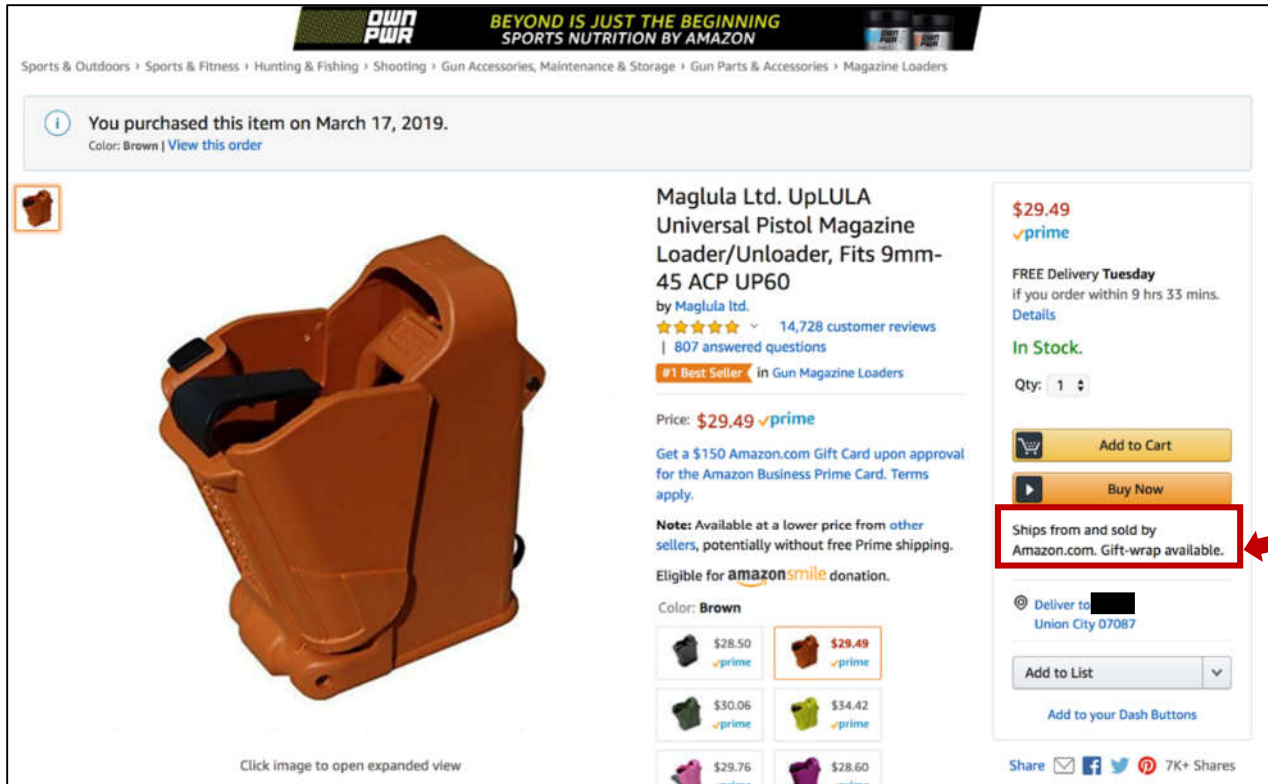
OWN PWR BEYOND IS JUST THE BEGINNING SPORTS NUTRITION BY AMAZON

Sports & Outdoors › Sports & Fitness › Hunting & Fishing › Shooting › Gun Accessories, Maintenance & Storage › Gun Parts & Accessories › Magazine Loaders

You purchased this item on March 17, 2019.
Color: Brown | View this order

Maglula Ltd. UpLULA Universal Pistol Magazine Loader/Unloader, Fits 9mm-45 ACP UP60
by Maglula ltd.
14,728 customer reviews
| 807 answered questions
#1 Best Seller in Gun Magazine Loaders

Price: $29.49 prime

Get a $150 Amazon.com Gift Card upon approval for the Amazon Business Prime Card. Terms apply.

Note: Available at a lower price from other sellers, potentially without free Prime shipping.

Eligible for amazonsmile donation.

Color: Brown

$28.50 prime
$29.49 prime
$30.06 prime
$34.42 prime
$29.76
$28.60

Click image to open expanded view

$29.49
prime

FREE Delivery Tuesday
if you order within 9 hrs 33 mins.
Details

In Stock.

Qty: 1

Add to Cart

Buy Now

Ships from and sold by Amazon.com. Gift-wrap available.

Deliver to
Union City 07087

Add to List

Add to your Dash Buttons

Share 7K+ Shares